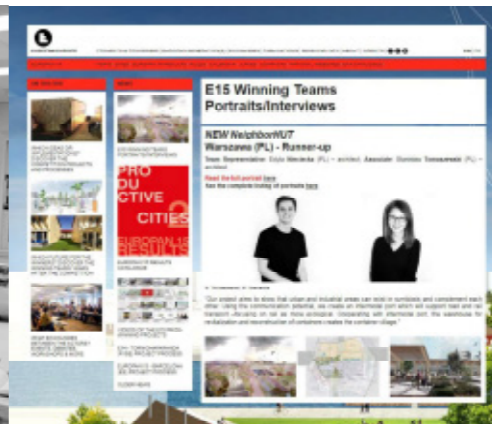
E15 Winning Teams Portraits/Interviews

NEW NeighborHUT
Warszawa (PL) - Runner-up

Team Representative: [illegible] (PL) – architect; Associate: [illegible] (PL) – architect

Read the full portrait here
See the complete listing of portraits here

PRO
DUCTIVE
CITIES 2

EUROPAN 15 RESULTS

"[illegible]"